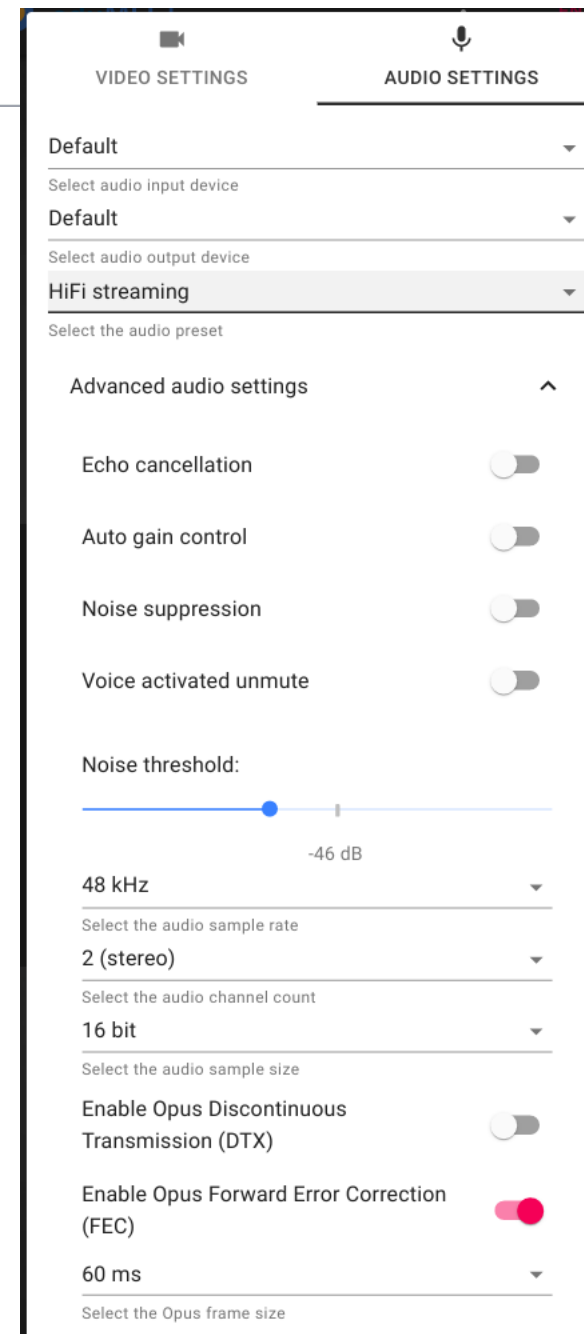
VIDEO SETTINGS

AUDIO SETTINGS

Default

Select audio input device

Default

Select audio output device

HiFi streaming

Select the audio preset

Advanced audio settings

Echo cancellation

Auto gain control

Noise suppression

Voice activated unmute

Noise threshold:

-46 dB

48 kHz

Select the audio sample rate

2 (stereo)

Select the audio channel count

16 bit

Select the audio sample size

Enable Opus Discontinuous Transmission (DTX)

Enable Opus Forward Error Correction (FEC)

60 ms

Select the Opus frame size